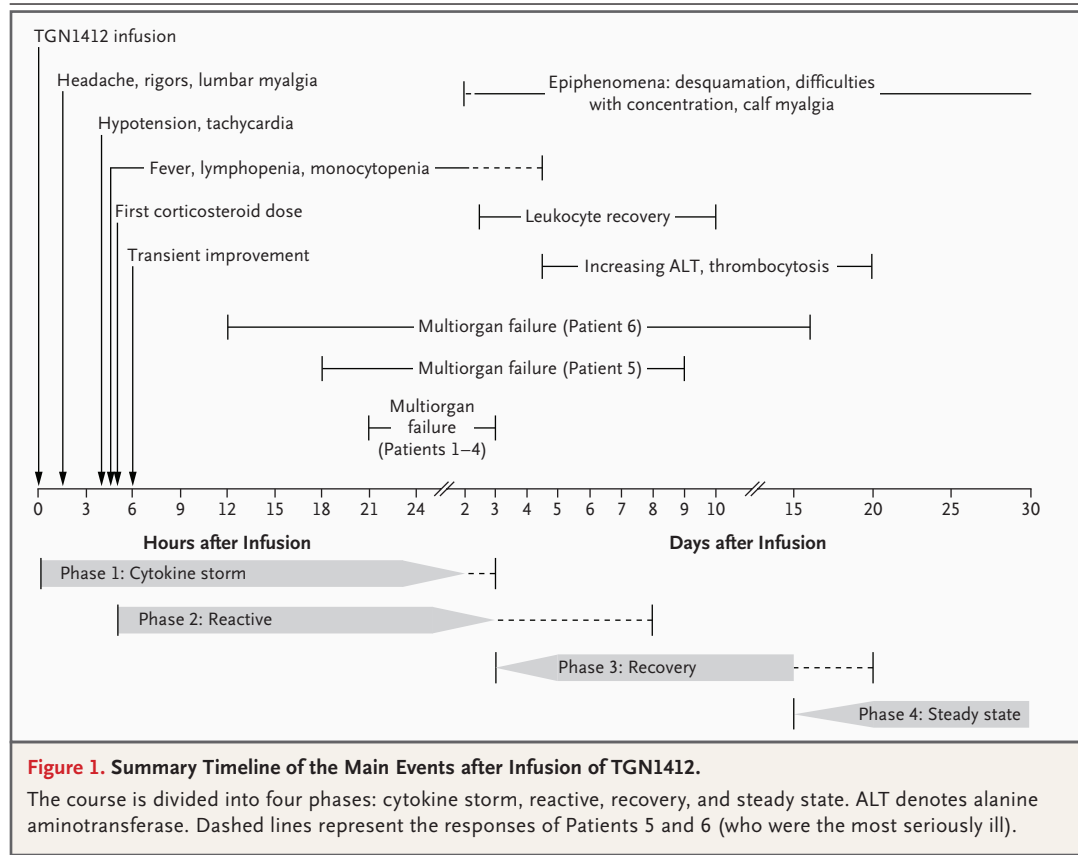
TGN1412 infusion

Headache, rigors, lumbar myalgia

Hypotension, tachycardia

Fever, lymphopenia, monocytopenia

First corticosteroid dose

Transient improvement

Epiphenomena: desquamation, difficulties with concentration, calf myalgia

Leukocyte recovery

Increasing ALT, thrombocytosis

Multiorgan failure (Patient 6)

Multiorgan failure (Patient 5)

Multiorgan failure (Patients 1–4)

0 3 6 9 12 15 18 21 24 2 3 4 5 6 7 8 9 10 15 20 25 30

Hours after Infusion

Days after Infusion

Phase 1: Cytokine storm

Phase 2: Reactive

Phase 3: Recovery

Phase 4: Steady state

Figure 1. Summary Timeline of the Main Events after Infusion of TGN1412.

The course is divided into four phases: cytokine storm, reactive, recovery, and steady state. ALT denotes alanine aminotransferase. Dashed lines represent the responses of Patients 5 and 6 (who were the most seriously ill).